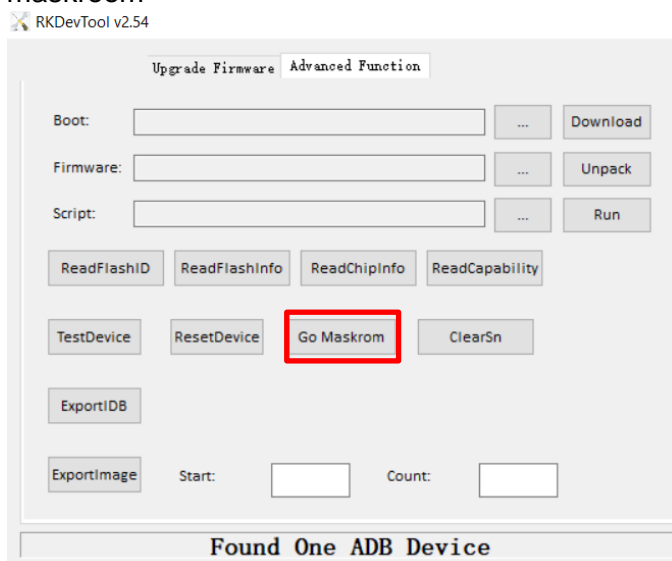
RKDevTool v2.54

Upgrade Firmware | Advanced Function

Boot: ... Download

Firmware: ... Unpack

Script: ... Run

ReadFlashID ReadFlashInfo ReadChipInfo ReadCapability

TestDevice ResetDevice Go Maskrom ClearSn

ExportIDB

ExportImage Start: Count:

Found One ADB Device